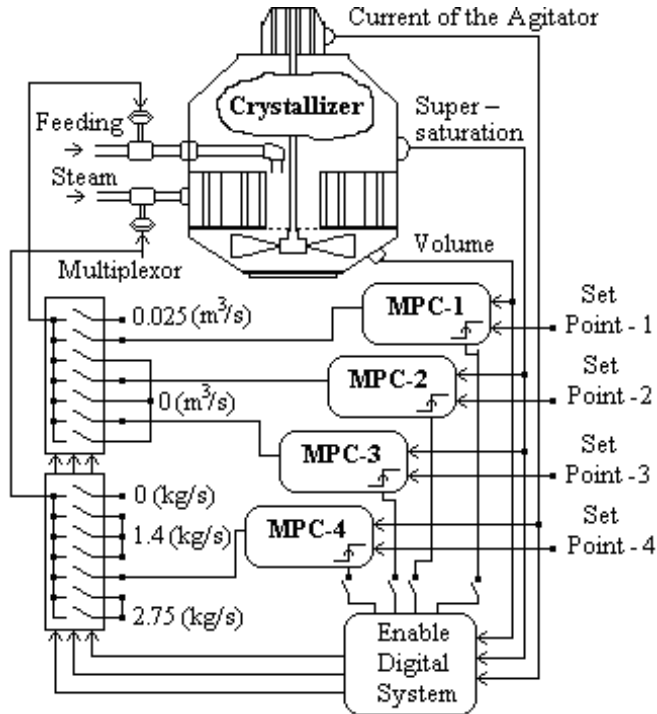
Current of the Agitator

Crystallizer

Super – saturation

Feeding

Steam

Volume

Multiplexor

0.025 ($m^3/s$)

0 ($m^3/s$)

0 (kg/s)

1.4 (kg/s)

2.75 (kg/s)

MPC-1

MPC-2

MPC-3

MPC-4

Set Point - 1

Set Point - 2

Set Point - 3

Set Point - 4

Enable Digital System